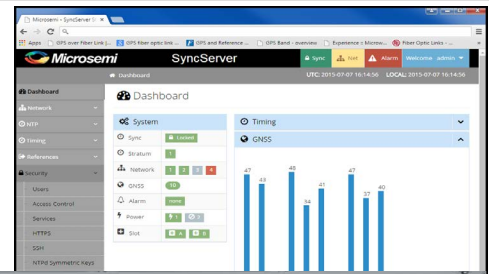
Microsemi - SyncServer S ×

Apps GPS over Fiber Link | ... GPS fiber optic link ... GPS and Reference ... GPS Band - overview Experience :: Microw... Fiber Optic Links - ...

Microsemi SyncServer Sync Net Alarm Welcome admin

Dashboard UTC: 2015-07-07 16:14:56 LOCAL: 2015-07-07 16:14:56

Dashboard
Network
NTP
Timing
References
Security
Users
Access Control
Services
HTTPS
SSH
NTPd Symmetric Keys

Dashboard

System
Sync Locked
Stratum 1
Network 1 2 3 4
GNSS 10
Alarm none
Power 1 2
Slot A B

Timing
GNSS
47 43 45 34 41 47 37 40